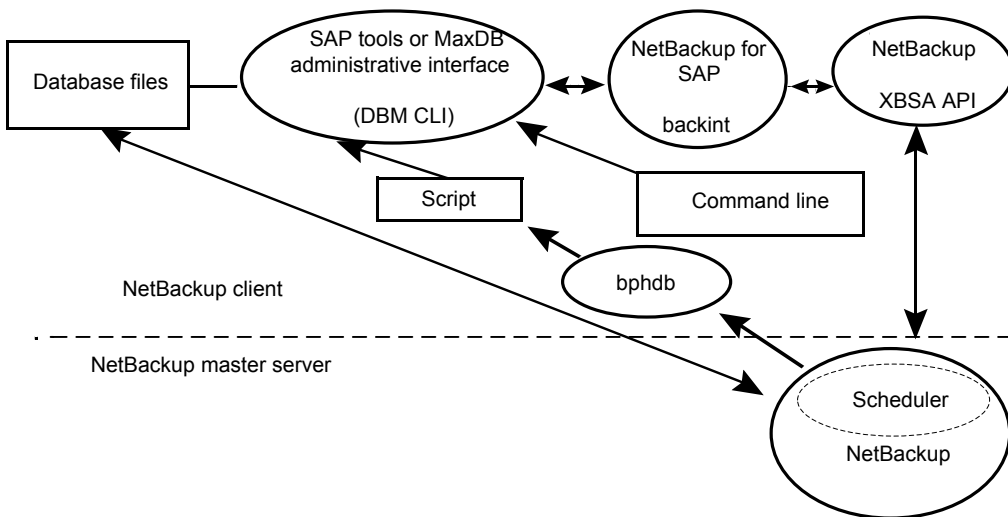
Database files

SAP tools or MaxDB administrative interface

(DBM CLI)

NetBackup for SAP

backint

NetBackup

XBSA API

Script

Command line

bphdb

NetBackup client

NetBackup master server

Scheduler

NetBackup